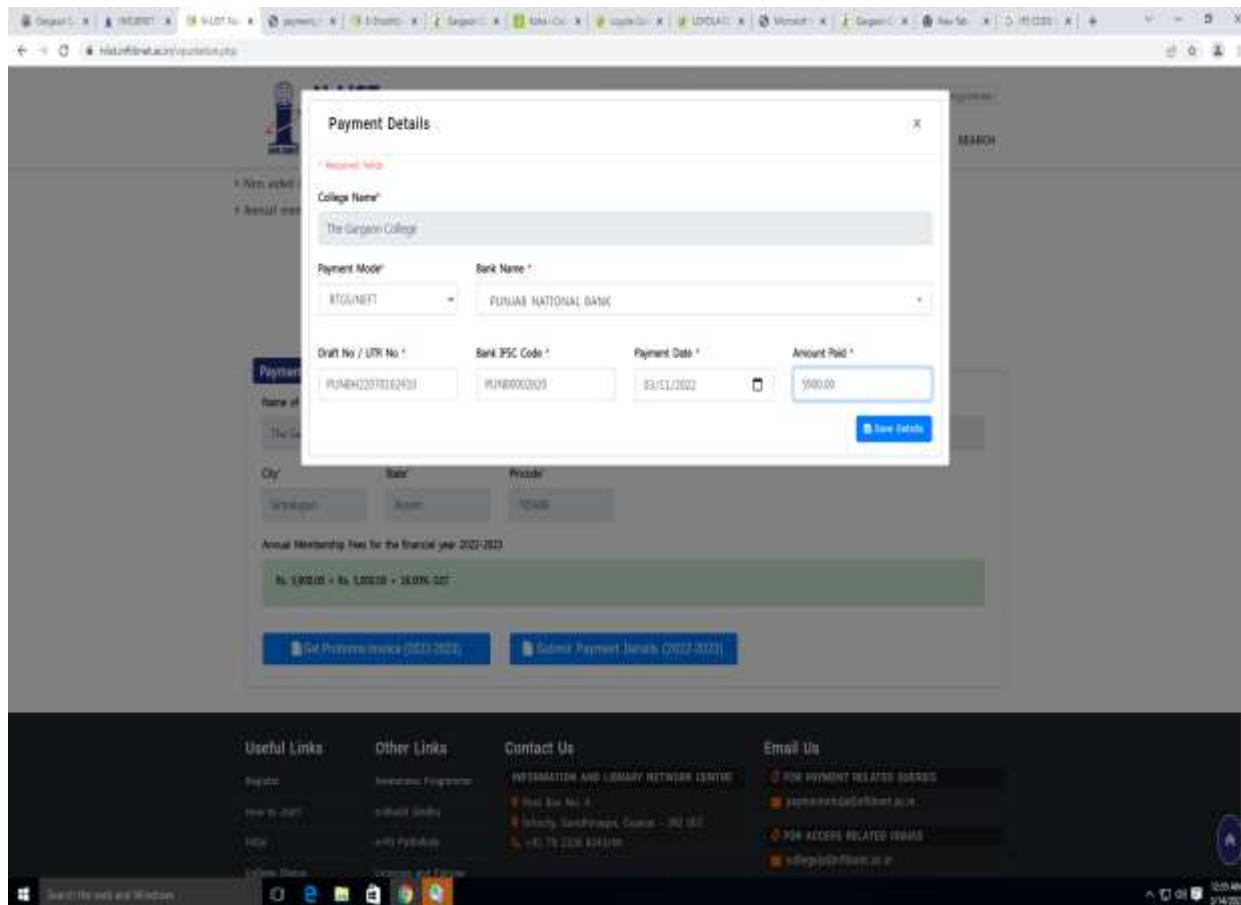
Payment Details

×

* Required fields

College Name*

The Gargaon College

Payment Mode*

RTGS/NEFT

Bank Name *

PUNJAB NATIONAL BANK

Draft No / UTR No *

PUNBH22070102410

Bank IFSC Code *

PUNB0002020

Payment Date *

03/11/2022

Amount Paid *

5900.00

Save Details

SEARCH

Payment

Name of

City

State

Pincode

Annual Membership Fees for the financial year 2022-2023

Rs. 5,900.00 = Rs. 5,000.00 + 18.00% GST

Get Proforma Invoice (2022-2023)

Submit Payment Details (2022-2023)

Useful Links

Other Links

Contact Us

Email Us

INFORMATION AND LIBRARY NETWORK CENTRE

FOR PAYMENT RELATED QUERIES

FOR ACCESS RELATED ISSUES

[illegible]